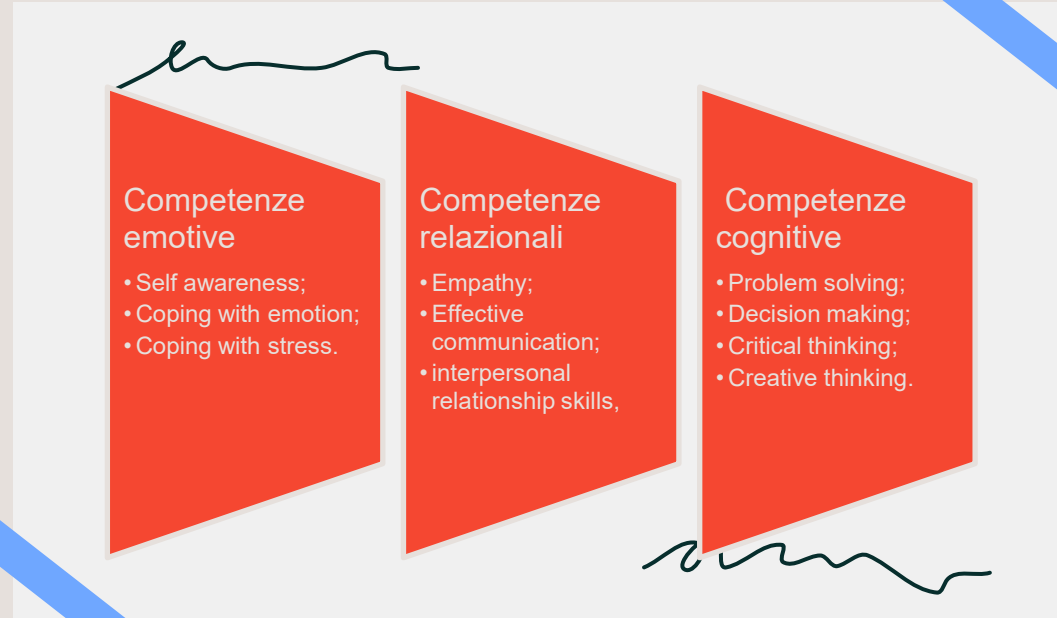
Competenze emotive

• Self awareness;
• Coping with emotion;
• Coping with stress.

Competenze relazionali

• Empathy;
• Effective communication;
• interpersonal relationship skills,

Competenze cognitive

• Problem solving;
• Decision making;
• Critical thinking;
• Creative thinking.